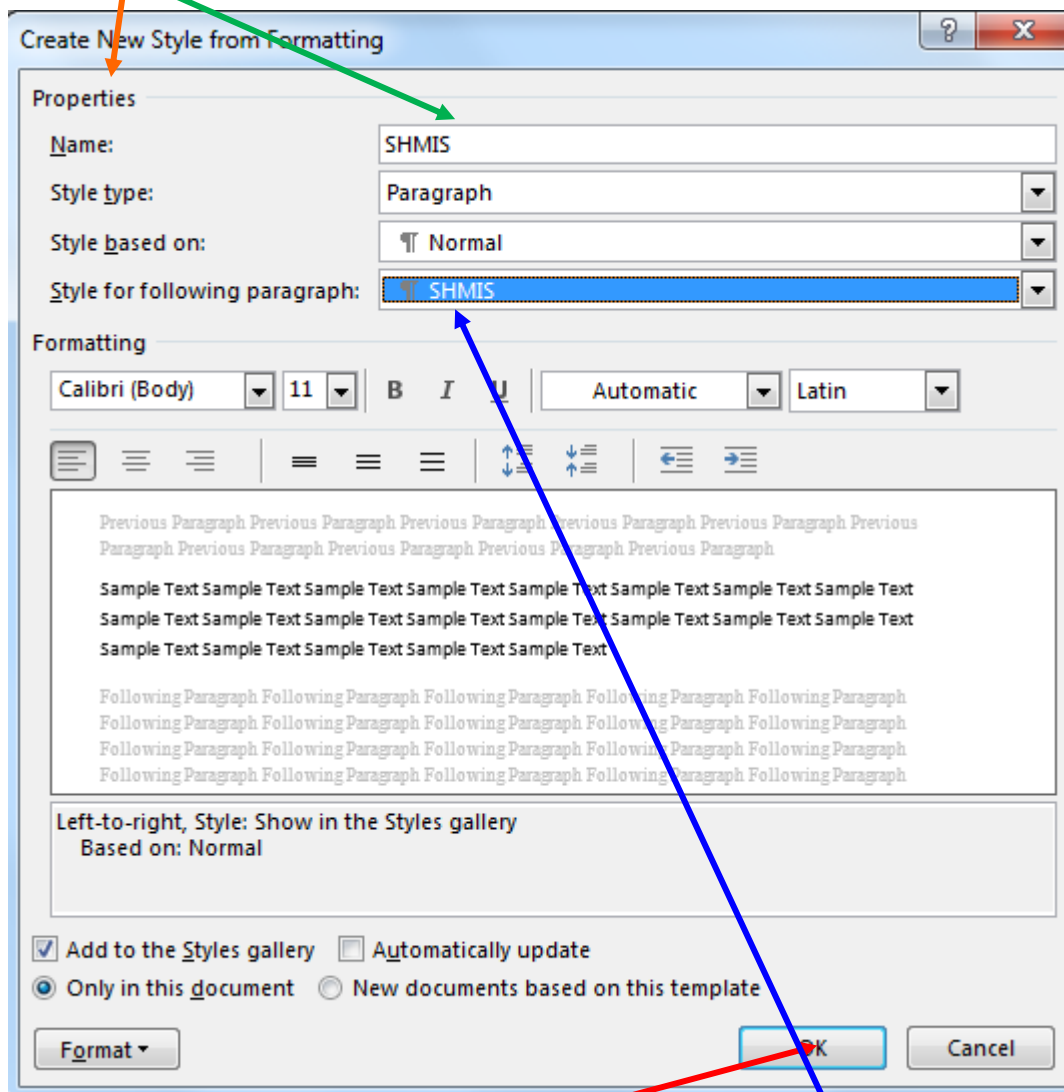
Create New Style from Formatting

?

X

Properties

Name: SHMIS

Style type: Paragraph

Style based on: ¶ Normal

Style for following paragraph: ¶ SHMIS

Formatting

Calibri (Body) 11 B I U Automatic Latin

Previous Paragraph Previous Paragraph Previous Paragraph Previous Paragraph Previous Paragraph Previous Paragraph Previous Paragraph Previous Paragraph Previous Paragraph Previous Paragraph

Sample Text Sample Text Sample Text Sample Text Sample Text Sample Text Sample Text Sample Text Sample Text Sample Text Sample Text Sample Text Sample Text Sample Text Sample Text Sample Text Sample Text Sample Text Sample Text Sample Text Sample Text

Following Paragraph Following Paragraph Following Paragraph Following Paragraph Following Paragraph Following Paragraph Following Paragraph Following Paragraph Following Paragraph Following Paragraph Following Paragraph Following Paragraph Following Paragraph Following Paragraph Following Paragraph Following Paragraph Following Paragraph Following Paragraph Following Paragraph Following Paragraph

Left-to-right, Style: Show in the Styles gallery
Based on: Normal

Add to the Styles gallery Automatically update

Only in this document New documents based on this template

Format OK Cancel